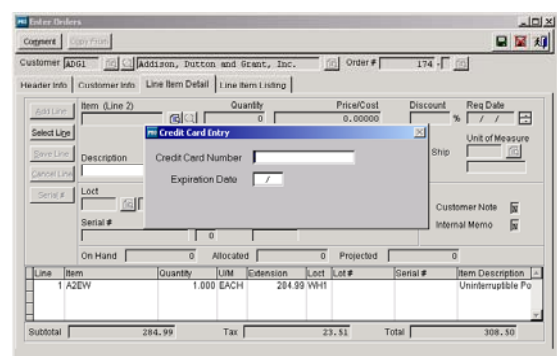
Enter Orders

Comment | Copy From

Customer ADG1 | Addison, Dutton and Grant, Inc. | Order # 174 -

Header Info | Customer Info | Line Item Detail | Line Item Listing

Add Line | Item (Line 2) | Quantity 0 | Price/Cost 0.00000 | Discount % | Req Date / /

Select Line

Save Line | Description

Cancel Line

Serial # | Loct

Unit of Measure

Ship

Credit Card Entry

Credit Card Number

Expiration Date /

Serial #

0

Customer Note

Internal Memo

On Hand 0 | Allocated 0 | Projected 0

| Line | Item | Quantity | U/M | Extension | Loct | Lot # | Serial # | Item Description |
|---|---|---|---|---|---|---|---|---|
| 1 | A2EW | 1.000 | EACH | 284.99 | WH1 | | | Uninterruptible Po |

Subtotal 284.99 | Tax 23.51 | Total 308.50